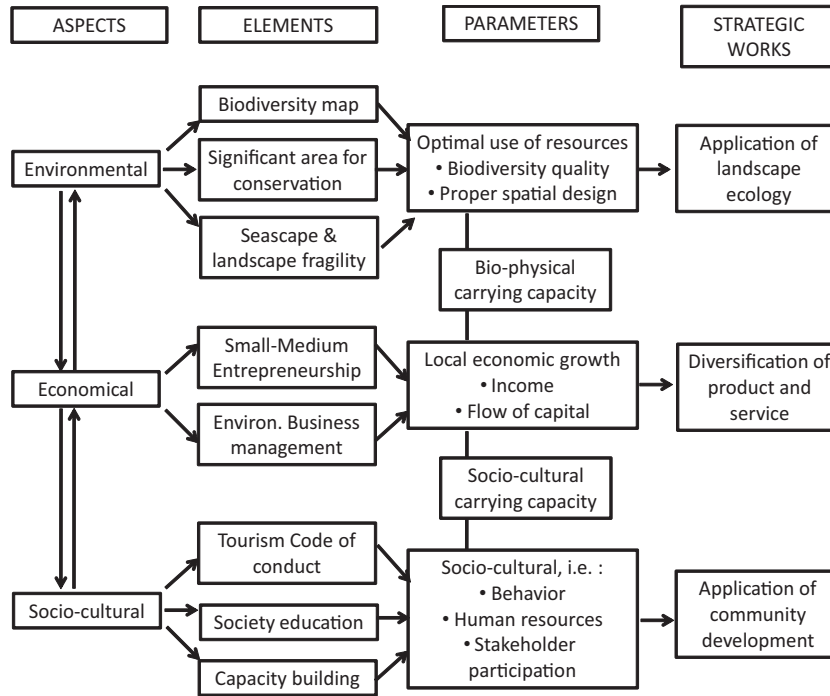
ASPECTS

ELEMENTS

PARAMETERS

STRATEGIC WORKS

Biodiversity map

Environmental

Significant area for conservation

Seascape & landscape fragility

Optimal use of resources
• Biodiversity quality
• Proper spatial design

Application of landscape ecology

Bio-physical carrying capacity

Small-Medium Entrepreneurship

Economical

Environ. Business management

Local economic growth
• Income
• Flow of capital

Diversification of product and service

Socio-cultural carrying capacity

Tourism Code of conduct

Socio-cultural

Society education

Capacity building

Socio-cultural, i.e. :
• Behavior
• Human resources
• Stakeholder participation

Application of community development